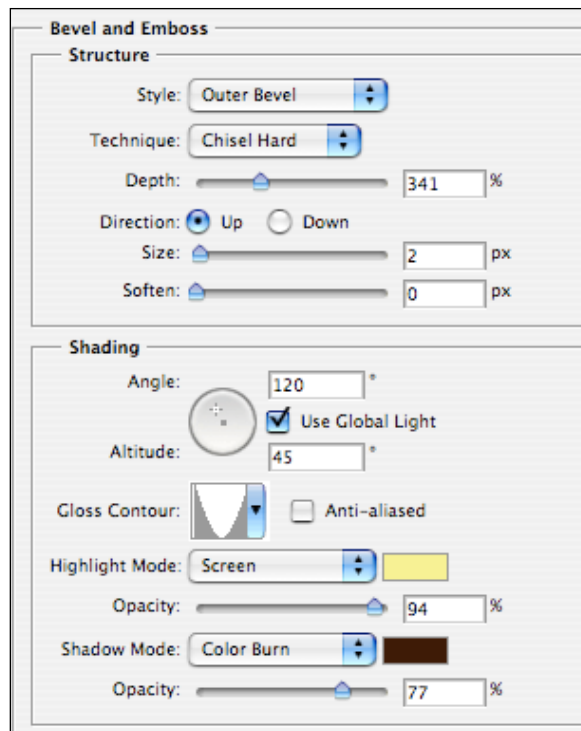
Bevel and Emboss
Structure
Style: Outer Bevel
Technique: Chisel Hard
Depth: 341 %
Direction: Up Down
Size: 2 px
Soften: 0 px

Shading
Angle: 120 °
Use Global Light
Altitude: 45 °
Gloss Contour: Anti-aliased
Highlight Mode: Screen
Opacity: 94 %
Shadow Mode: Color Burn
Opacity: 77 %